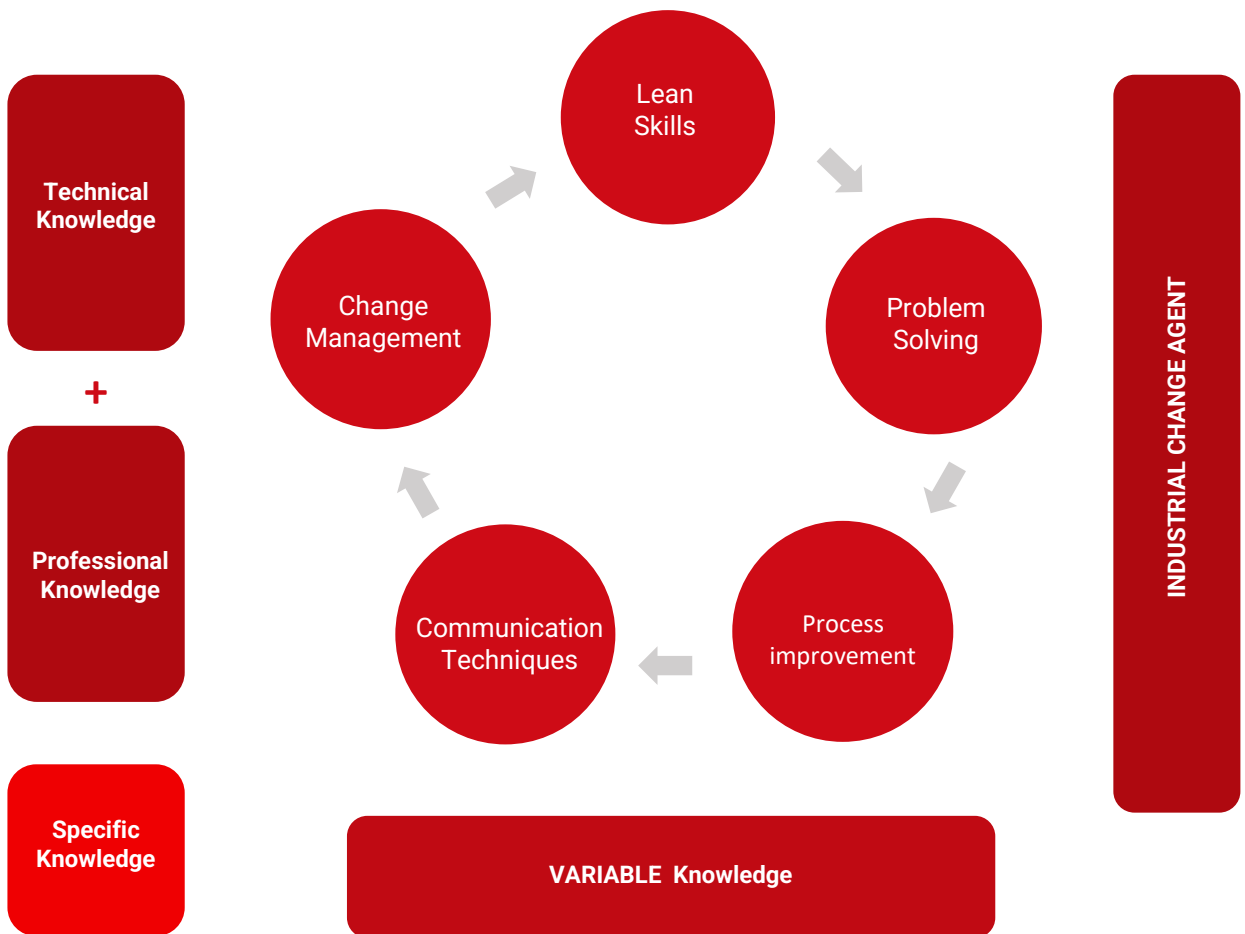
Technical Knowledge

+

Professional Knowledge

Specific Knowledge

Lean Skills

Problem Solving

Process improvement

Communication Techniques

Change Management

INDUSTRIAL CHANGE AGENT

VARIABLE Knowledge